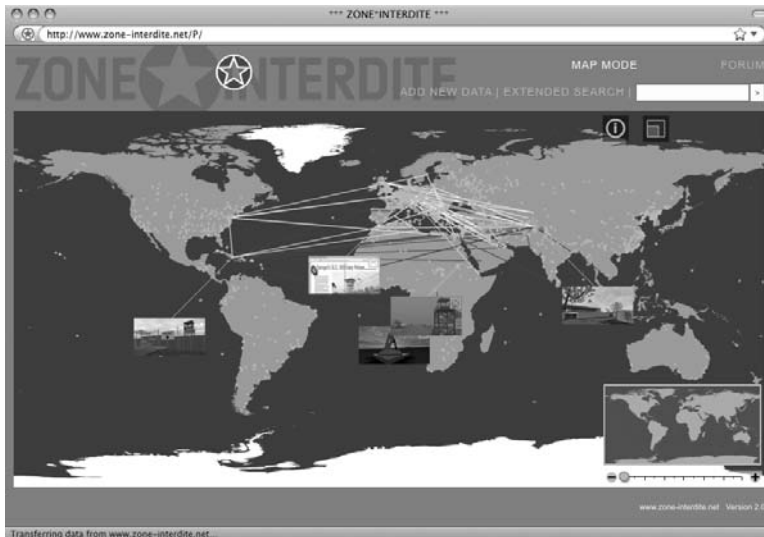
*** ZONE*INTERDITE ***

http://www.zone-interdite.net/P/

ZONE INTERDITE

MAP MODE

FORUM

ADD NEW DATA | EXTENDED SEARCH |

www.zone-interdite.net Version 2.0

Transferring data from www.zone-interdite.net...